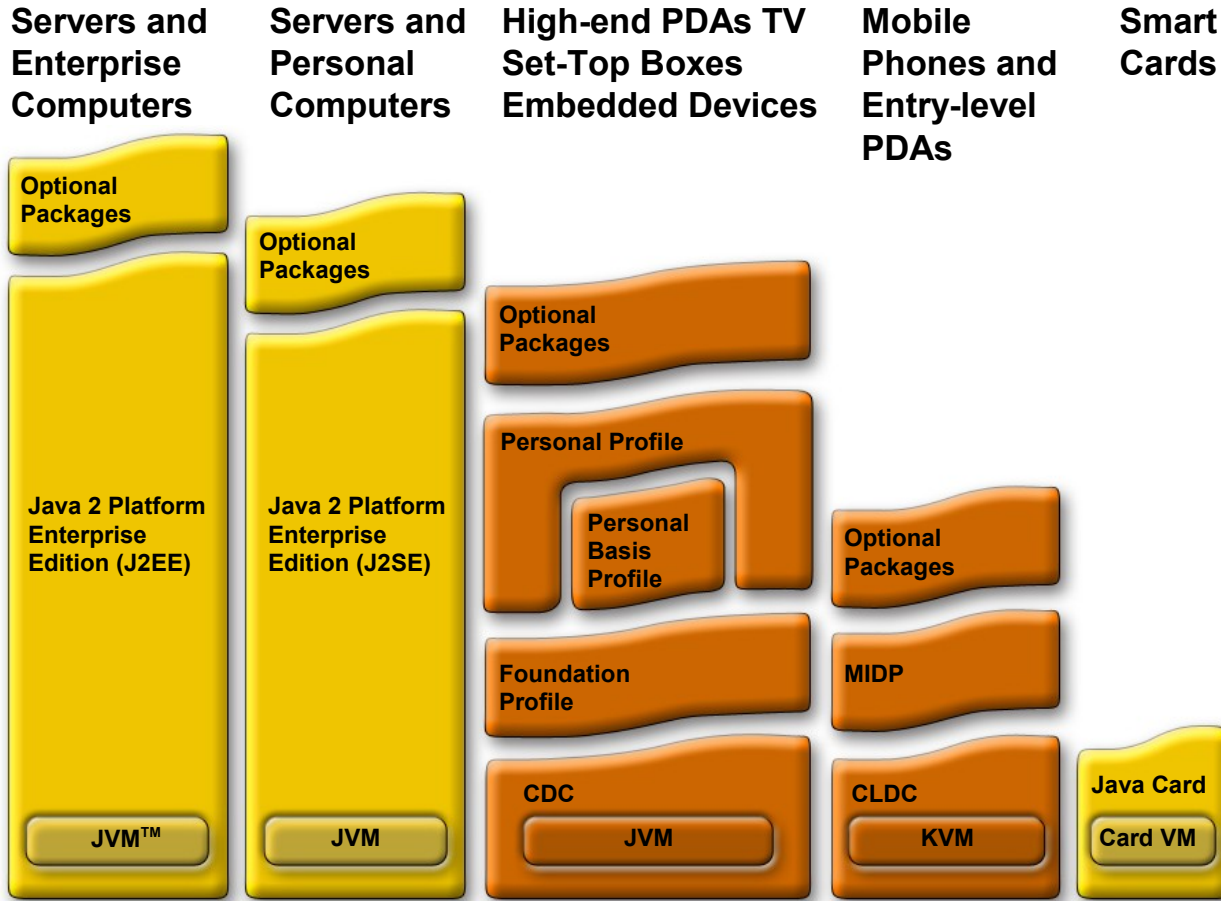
Servers and Enterprise Computers

Servers and Personal Computers

High-end PDAs TV Set-Top Boxes Embedded Devices

Mobile Phones and Entry-level PDAs

Smart Cards

Optional Packages

Java 2 Platform Enterprise Edition (J2EE)

JVM™

Optional Packages

Java 2 Platform Enterprise Edition (J2SE)

JVM

Optional Packages

Personal Profile

Personal Basis Profile

Foundation Profile

CDC

JVM

Optional Packages

MIDP

CLDC

KVM

Java Card

Card VM